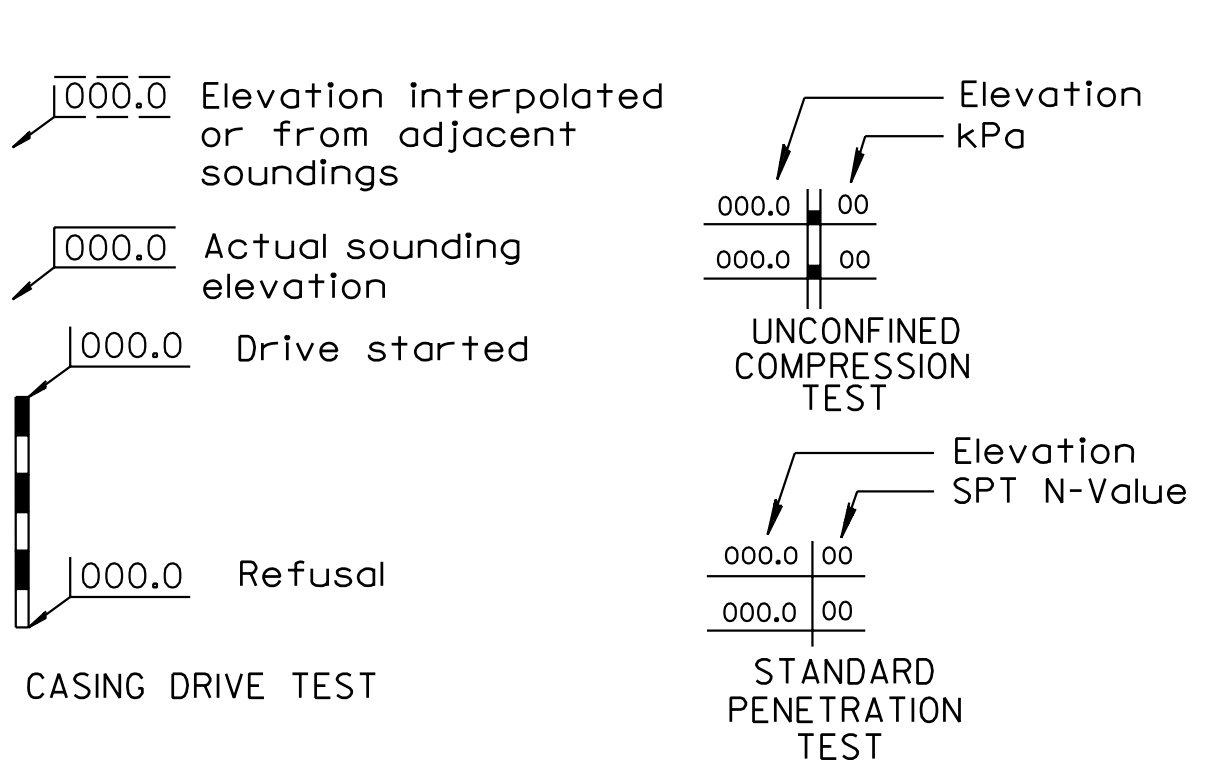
$\overline{0}\overline{00}.\overline{0}$ Elevation interpolated or from adjacent soundings

000.0 Actual sounding elevation

000.0 Drive started

000.0 Refusal

CASING DRIVE TEST

Elevation
kPa

000.0 00
000.0 00

UNCONFINED COMPRESSION TEST

Elevation
SPT N-Value

000.0 00
000.0 00

STANDARD PENETRATION TEST